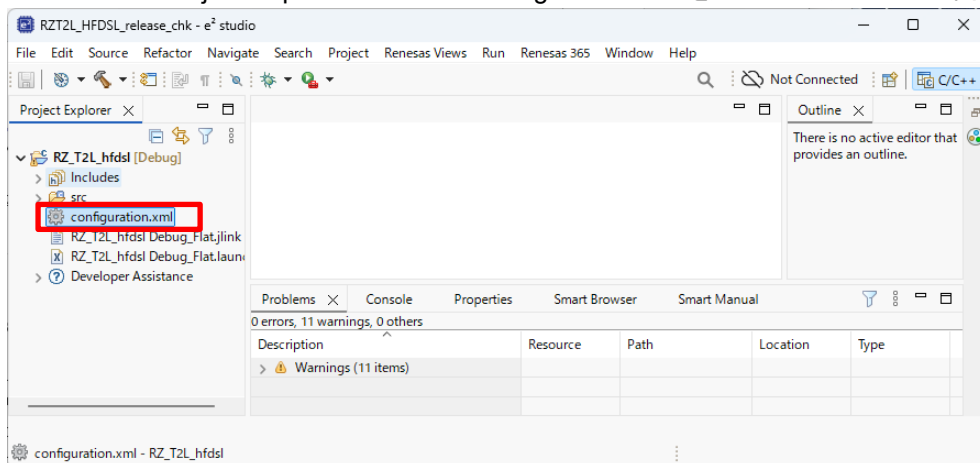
RZT2L_HFDSL_release_chk - e² studio

File Edit Source Refactor Navigate Search Project Renesas Views Run Renesas 365 Window Help

Not Connected

C/C++

Project Explorer

RZ_T2L_hfdsl [Debug]

Includes

src

configuration.xml

RZ_T2L_hfdsl Debug_Flat.jlink

RZ_T2L_hfdsl Debug_Flat.laun

Developer Assistance

Outline

There is no active editor that provides an outline.

Problems Console Properties Smart Browser Smart Manual

0 errors, 11 warnings, 0 others

| Description | Resource | Path | Location | Type |
|---|---|---|---|---|
| Warnings (11 items) | | | | |

configuration.xml - RZ_T2L_hfdsl